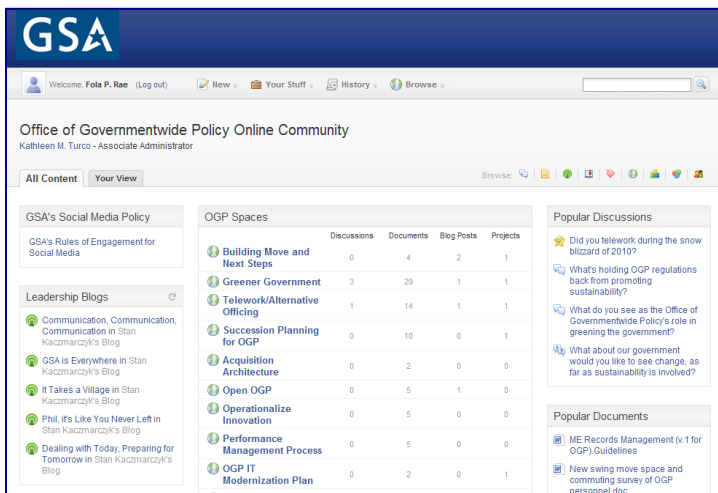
GSA

Welcome, Fola P. Rae (Log out) New Your Stuff History Browse

Office of Governmentwide Policy Online Community
Kathleen M. Turco - Associate Administrator

All Content Your View

Browse:

GSA's Social Media Policy

GSA's Rules of Engagement for Social Media

Leadership Blogs

Communication, Communication, Communication in Stan Kaczmarczyk's Blog

GSA is Everywhere in Stan Kaczmarczyk's Blog

It Takes a Village in Stan Kaczmarczyk's Blog

Phil, it's Like You Never Left in Stan Kaczmarczyk's Blog

Dealing with Today, Preparing for Tomorrow in Stan Kaczmarczyk's Blog

OGP Spaces

| | Discussions | Documents | Blog Posts | Projects |
|---|---|---|---|---|
| Building Move and Next Steps | 0 | 4 | 2 | 1 |
| Greener Government | 3 | 29 | 1 | 1 |
| Telework/Alternative Officing | 1 | 14 | 1 | 1 |
| Succession Planning for OGP | 0 | 10 | 0 | 1 |
| Acquisition Architecture | 0 | 2 | 0 | 0 |
| Open OGP | 0 | 5 | 1 | 0 |
| Operationalize Innovation | 0 | 5 | 0 | 0 |
| Performance Management Process | 0 | 5 | 0 | 0 |
| OGP IT Modernization Plan | 0 | 2 | 0 | 1 |

Popular Discussions

Did you telework during the snow blizzard of 2010?

What's holding OGP regulations back from promoting sustainability?

What do you see as the Office of Governmentwide Policy's role in greening the government?

What about our government would you like to see change, as far as sustainability is involved?

Popular Documents

ME Records Management (v.1 for OGP) Guidelines

New swing move space and commuting survey of OGP personnel.doc